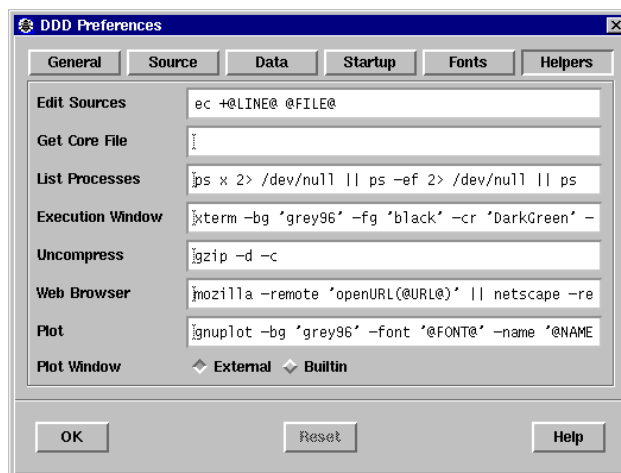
DDD Preferences

General | Source | Data | Startup | Fonts | Helpers

Edit Sources ec +@LINE@ @FILE@

Get Core File

List Processes ps x 2> /dev/null || ps -ef 2> /dev/null || ps

Execution Window xterm -bg 'grey96' -fg 'black' -cr 'DarkGreen' -

Uncompress gzip -d -c

Web Browser mozilla -remote 'openURL(@URL@)' || netscape -re

Plot gnuplot -bg 'grey96' -font '@FONT@' -name '@NAME

Plot Window External Builtin

OK Reset Help